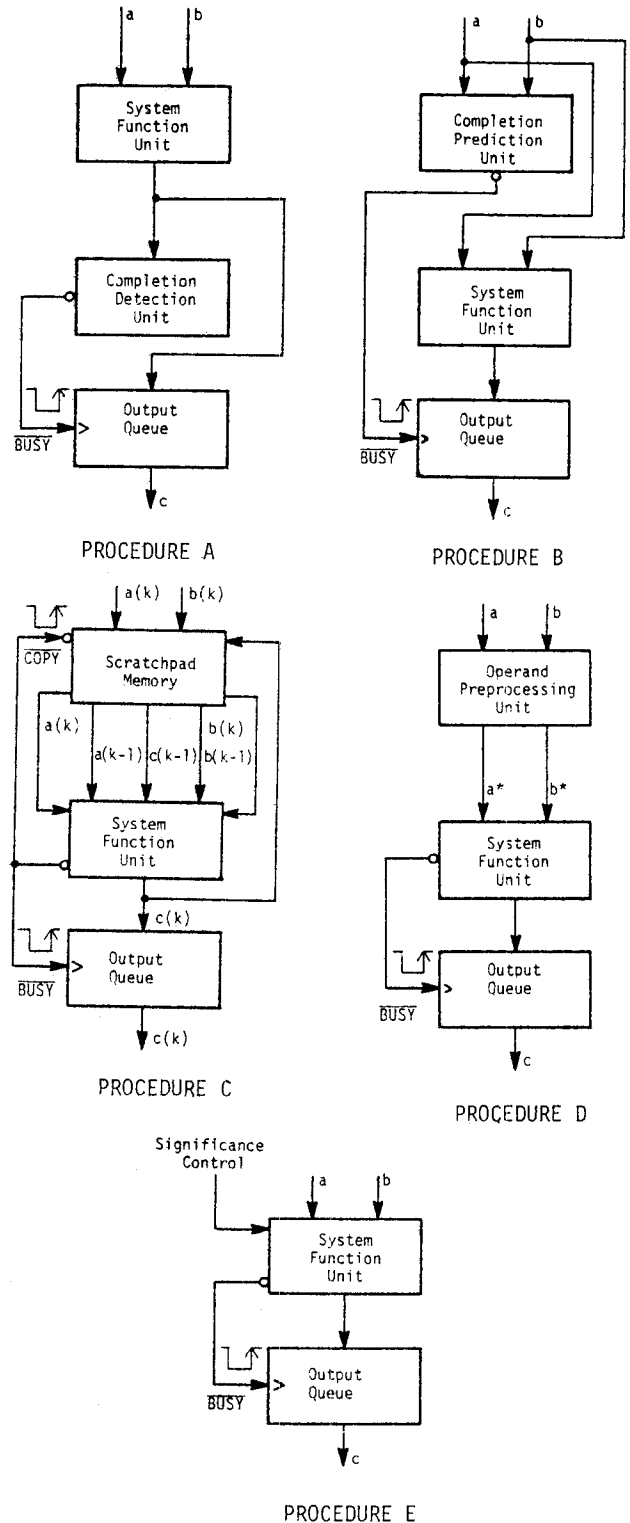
a
b
System Function Unit
Completion Detection Unit
$\overline{BUSY}$
Output Queue
c

PROCEDURE A

a
b
Completion Prediction Unit
System Function Unit
$\overline{BUSY}$
Output Queue
c

PROCEDURE B

a(k)
b(k)
$\overline{COPY}$
Scratchpad Memory
a(k)
a(k-1)
c(k-1)
b(k-1)
b(k)
System Function Unit
c(k)
$\overline{BUSY}$
Output Queue
c(k)

PROCEDURE C

a
b
Operand Preprocessing Unit
a*
b*
System Function Unit
$\overline{BUSY}$
Output Queue
c

PROCEDURE D

Significance Control
a
b
System Function Unit
$\overline{BUSY}$
Output Queue
c

PROCEDURE E